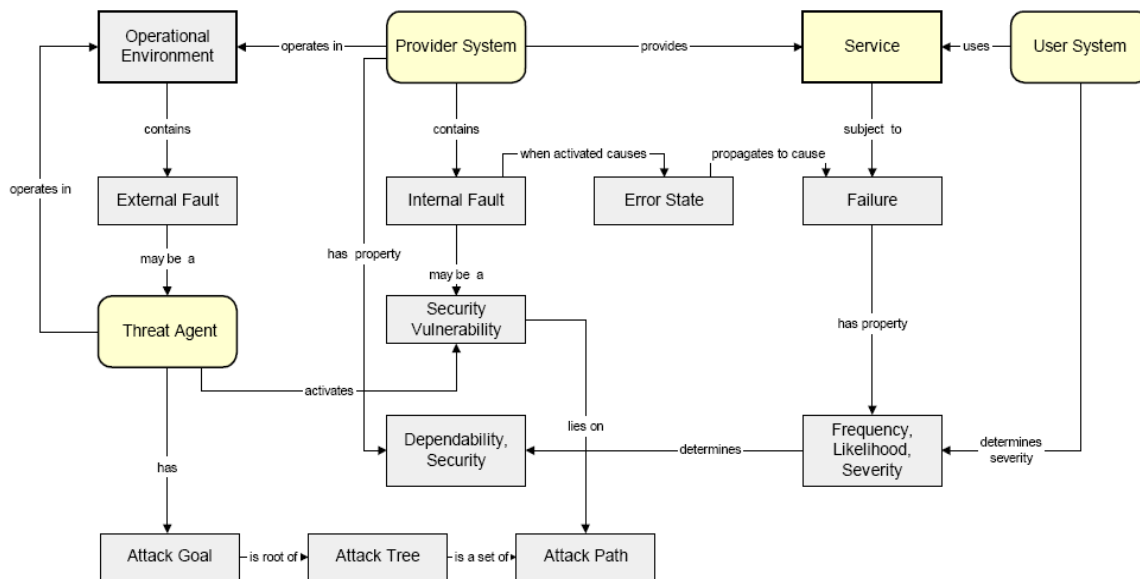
Operational Environment

operates in

Provider System

provides

Service

uses

User System

contains

contains

subject to

when activated causes

propagates to cause

operates in

External Fault

Internal Fault

Error State

Failure

has property

may be a

may be a

Threat Agent

Security Vulnerability

has property

activates

lies on

Dependability, Security

determines

Frequency, Likelihood, Severity

determines severity

has

Attack Goal

is root of

Attack Tree

is a set of

Attack Path